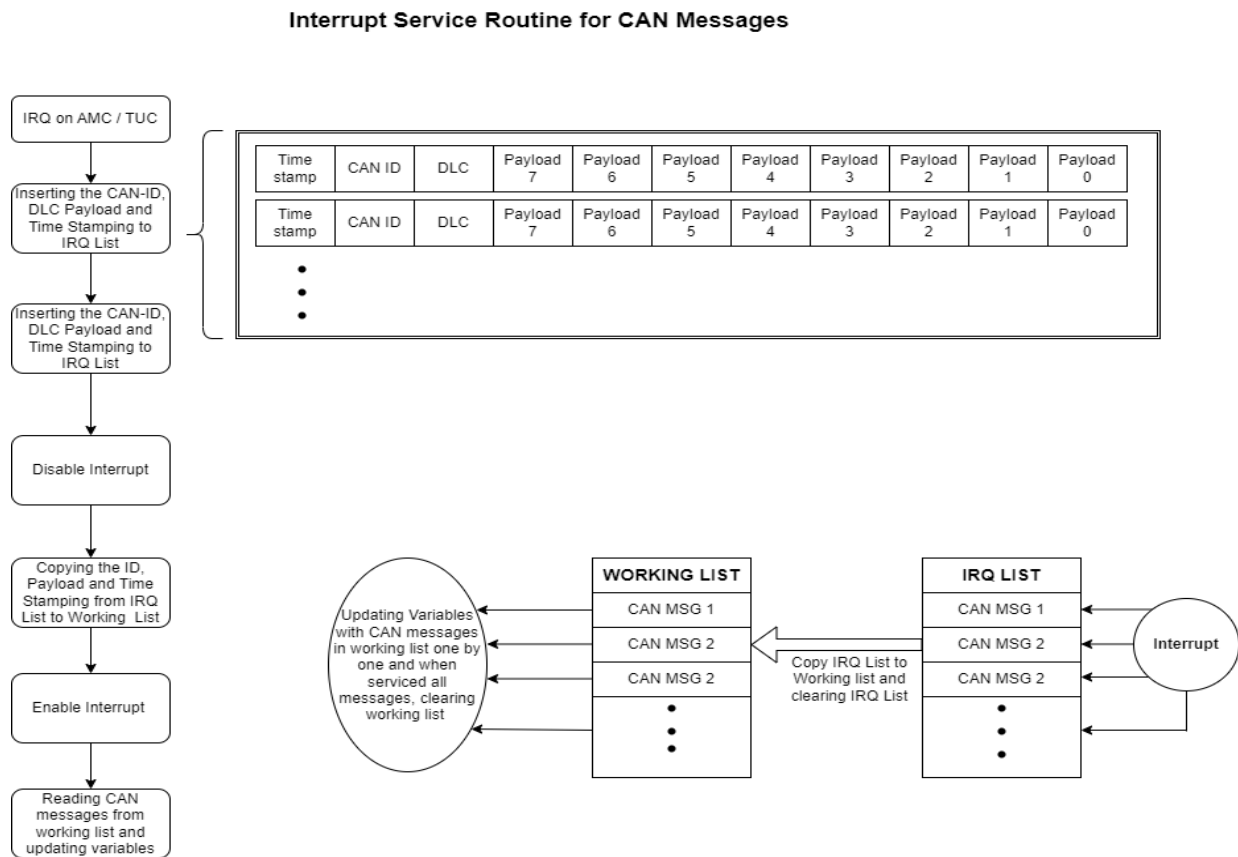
Interrupt Service Routine for CAN Messages

IRQ on AMC / TUC

Inserting the CAN-ID, DLC Payload and Time Stamping to IRQ List

Inserting the CAN-ID, DLC Payload and Time Stamping to IRQ List

Disable Interrupt

Copying the ID, Payload and Time Stamping from IRQ List to Working List

Enable Interrupt

Reading CAN messages from working list and updating variables

| Time stamp | CAN ID | DLC | Payload 7 | Payload 6 | Payload 5 | Payload 4 | Payload 3 | Payload 2 | Payload 1 | Payload 0 |
|---|---|---|---|---|---|---|---|---|---|---|
| Time stamp | CAN ID | DLC | Payload 7 | Payload 6 | Payload 5 | Payload 4 | Payload 3 | Payload 2 | Payload 1 | Payload 0 |

•
•
•

Updating Variables with CAN messages in working list one by one and when serviced all messages, clearing working list

| WORKING LIST |
|---|
| CAN MSG 1 |
| CAN MSG 2 |
| CAN MSG 2 |
| • • • |

Copy IRQ List to Working list and clearing IRQ List

| IRQ LIST |
|---|
| CAN MSG 1 |
| CAN MSG 2 |
| CAN MSG 2 |
| • • • |

Interrupt